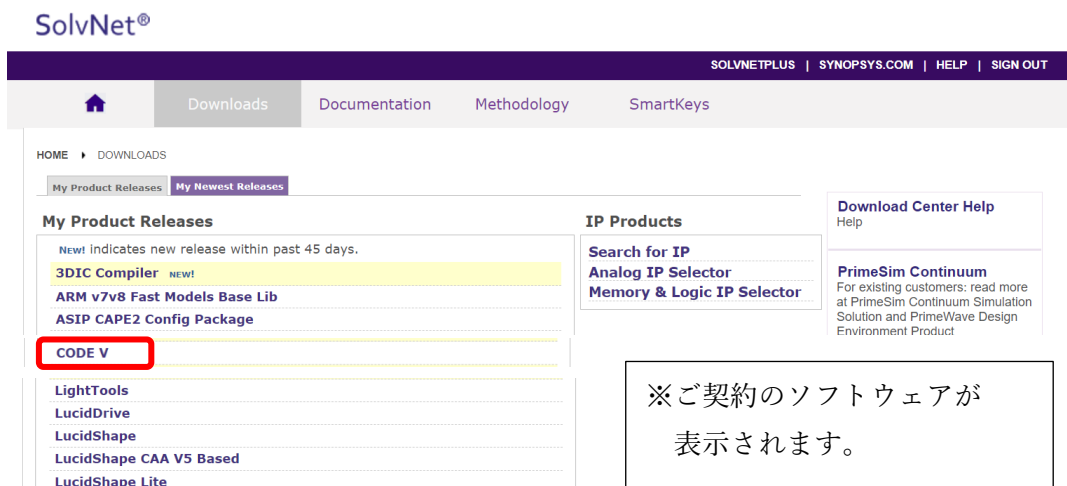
SolvNet®

SOLVNETPLUS | SYNOPSYS.COM | HELP | SIGN OUT

Downloads Documentation Methodology SmartKeys

HOME ▸ DOWNLOADS

My Product Releases | My Newest Releases

My Product Releases

New! indicates new release within past 45 days.

3DIC Compiler NEW!
ARM v7v8 Fast Models Base Lib
ASIP CAPE2 Config Package
CODE V
LightTools
LucidDrive
LucidShape
LucidShape CAA V5 Based
LucidShape Lite

IP Products

Search for IP
Analog IP Selector
Memory & Logic IP Selector

Download Center Help
Help

PrimeSim Continuum
For existing customers: read more at PrimeSim Continuum Simulation Solution and PrimeWave Design Environment Product

※ご契約のソフトウェアが表示されます。